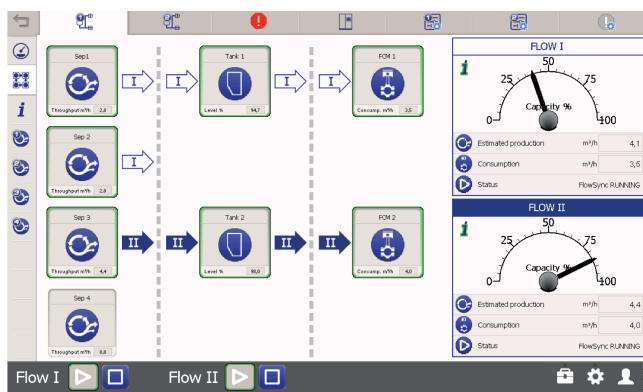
Sep1
Throughput m³/h 2,0
I
I
Tank 1
Level % 54,7
I
I
FCM 1
Concump. m³/h 3,5

Sep 2
Throughput m³/h 2,0
I

Sep 3
Throughput m³/h 4,4
II
II
Tank 2
Level % 98,0
II
II
FCM 2
Concump. m³/h 4,0

Sep 4
Throughput m³/h 0,0

FLOW I
i
0
25
50
75
100
Capacity %
Estimated production m³/h 4,1
Consumption m³/h 3,5
Status FlowSync RUNNING

FLOW II
i
0
25
50
75
100
Capacity %
Estimated production m³/h 4,4
Consumption m³/h 4,0
Status FlowSync RUNNING

Flow I
Flow II